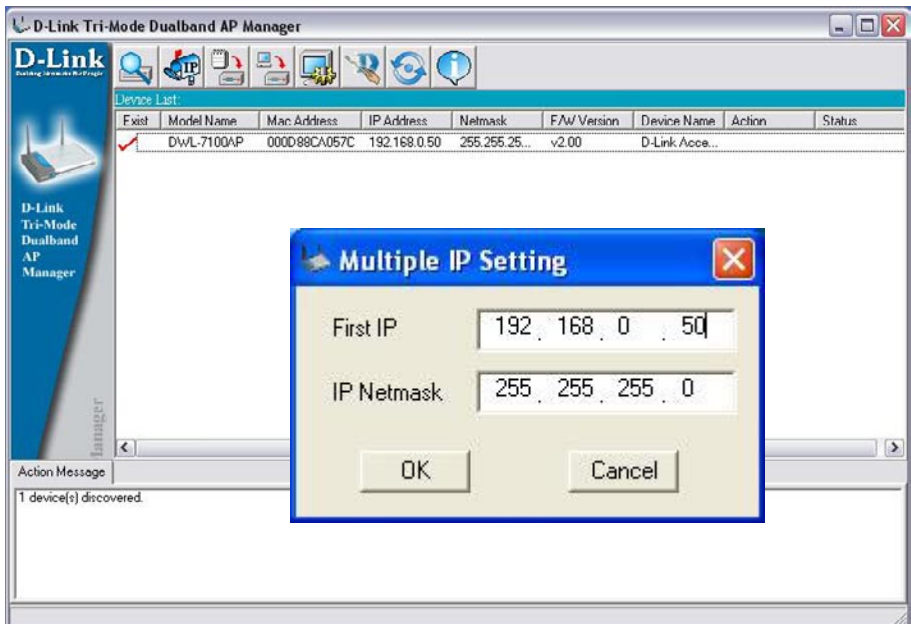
D-Link Tri-Mode Dualband AP Manager

D-Link
Building Networks for People

IP

Device List:

| Exist | Model Name | Mac Address | IP Address | Netmask | F/W Version | Device Name | Action | Status |
|---|---|---|---|---|---|---|---|---|
| ✓ | DWL-7100AP | 000D88CA057C | 192.168.0.50 | 255.255.25... | v2.00 | D-Link Acce... | | |

D-Link
Tri-Mode
Dualband
AP
Manager

Manager

Multiple IP Setting

First IP 192 . 168 . 0 . 50

IP Netmask 255 . 255 . 255 . 0

OK Cancel

Action Message

1 device(s) discovered.